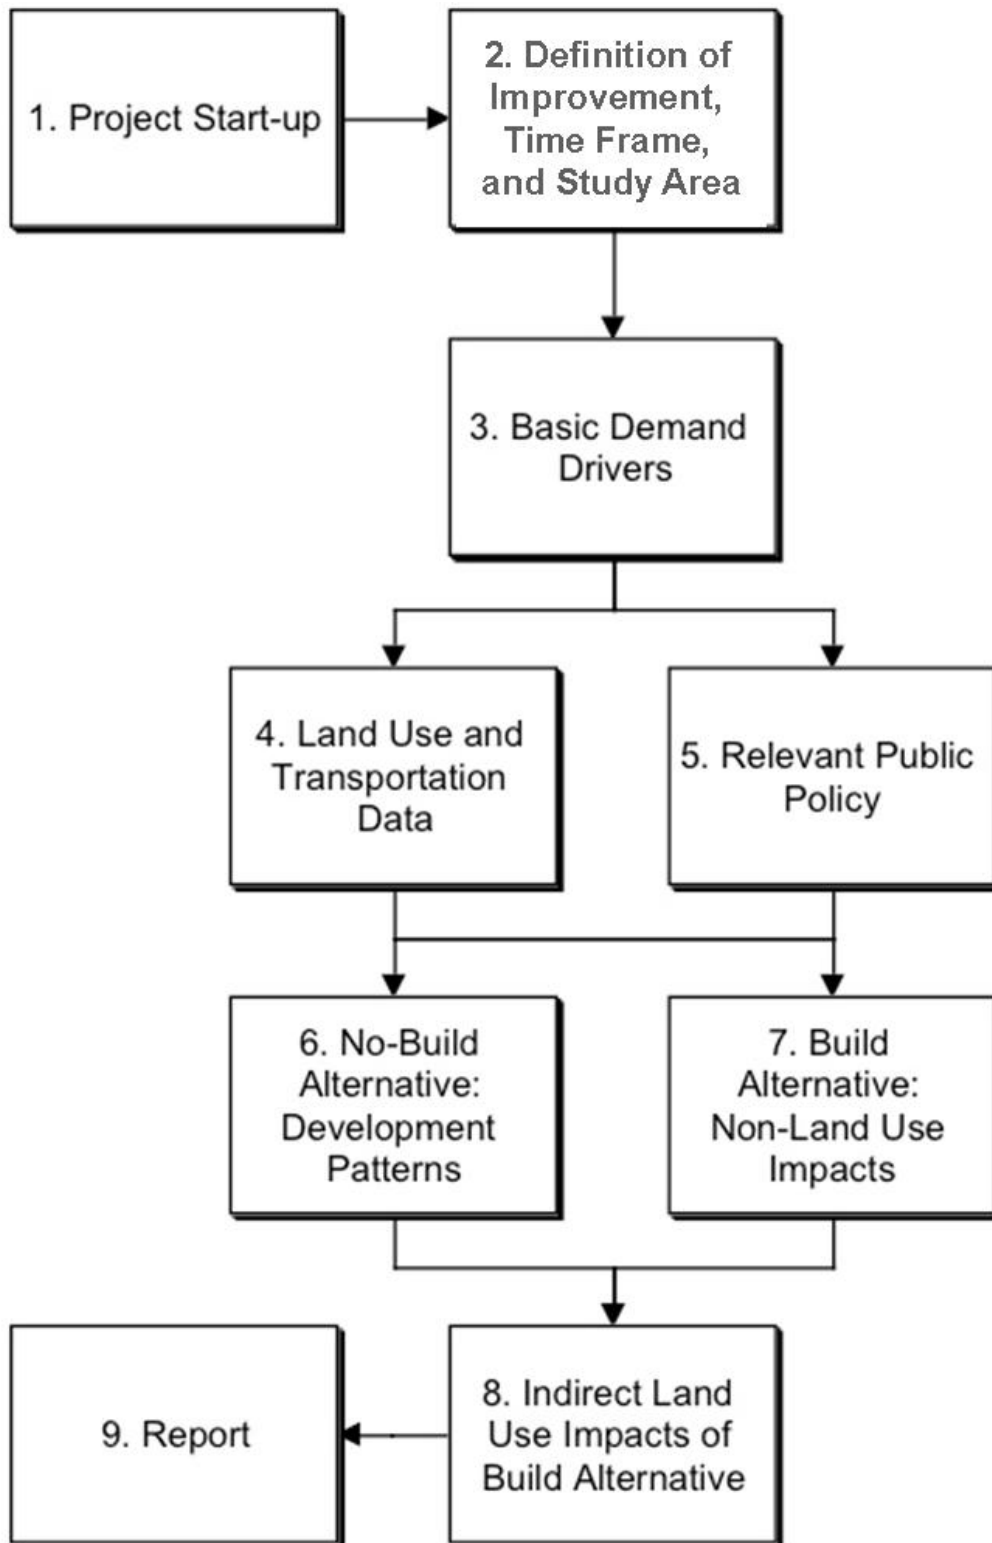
1. Project Start-up

2. Definition of Improvement, Time Frame, and Study Area

3. Basic Demand Drivers

4. Land Use and Transportation Data

5. Relevant Public Policy

6. No-Build Alternative: Development Patterns

7. Build Alternative: Non-Land Use Impacts

8. Indirect Land Use Impacts of Build Alternative

9. Report